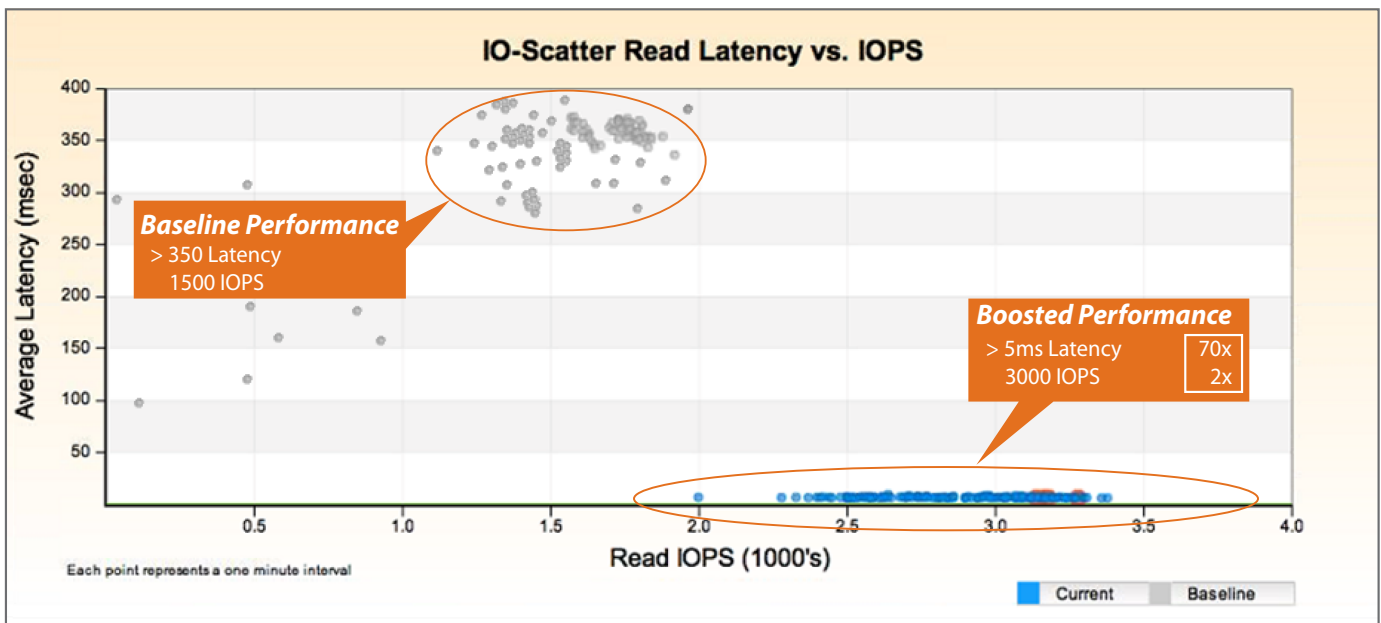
IO-Scatter Read Latency vs. IOPS

Average Latency (msec)

400
350
300
250
200
150
100
50

Baseline Performance
> 350 Latency
1500 IOPS

Boosted Performance
> 5ms Latency
3000 IOPS
70x
2x

0.5
1.0
1.5
2.0
2.5
3.0
3.5
4.0

Read IOPS (1000's)

Each point represents a one minute interval

Current
Baseline